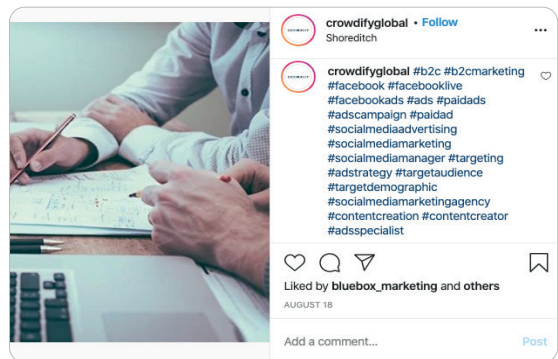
crowdifyglobal • Follow
Shoreditch
...

crowdifyglobal #b2c #b2cmarketing #facebook #facebooklive #facebookads #ads #paidads #adscampaign #paidad #socialmediaadvertising #socialmediamarketing #socialmediamanager #targeting #adstrategy #targetaudience #targetdemographic #socialmediamarketingagency #contentcreation #contentcreator #adsspecialist

Liked by bluebox_marketing and others
AUGUST 18

Add a comment...
Post